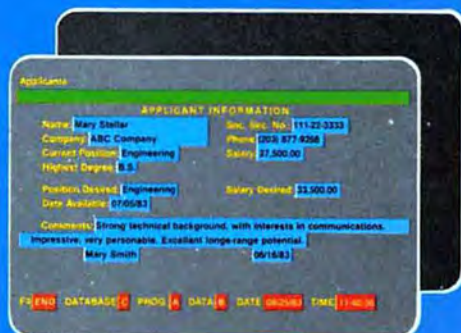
Applicants

APPLICANT INFORMATION

Name: Mary Stellar
Soc. Sec. No. 111-22-3333
Company: ABC Company
Phone: (203) 877-9266
Current Position: Engineering
Salary: 27,500.00
Highest Degree: B.S.

Position Desired: Engineering
Salary Desired: 33,500.00
Date Available: 07/05/83

Comments: Strong technical background, with interests in communications. Impressive, very personable. Excellent longe-range potential.
Mary Smith
06/15/83

F1 END DATABASE C PROG A DATA B DATE 06/25/83 TIME 11:40:36